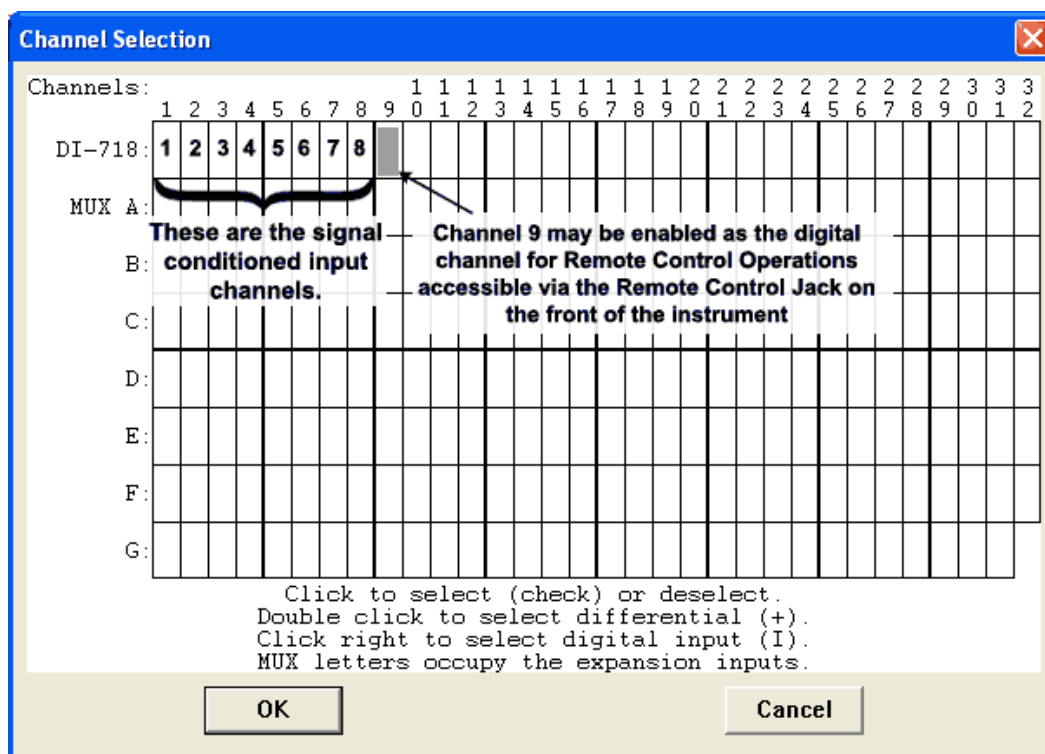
Channel Selection

Channels: 1 2 3 4 5 6 7 8 9 10 11 12 13 14 15 16 17 18 19 20 21 22 23 24 25 26 27 28 29 30 31 32

DI-718: 1 2 3 4 5 6 7 8

MUX A:

B:

C:

D:

E:

F:

G:

These are the signal conditioned input channels.

Channel 9 may be enabled as the digital channel for Remote Control Operations accessible via the Remote Control Jack on the front of the instrument

Click to select (check) or deselect.
Double click to select differential (+).
Click right to select digital input (I).
MUX letters occupy the expansion inputs.

OK

Cancel